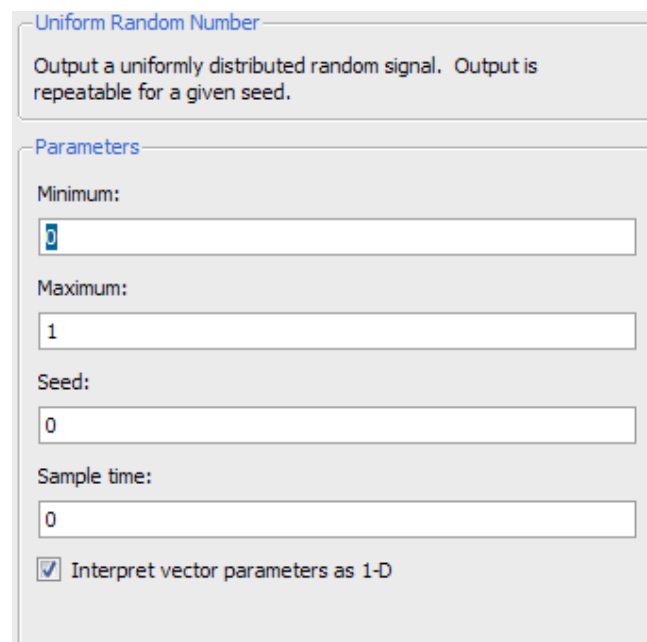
Uniform Random Number

Output a uniformly distributed random signal. Output is repeatable for a given seed.

Parameters

Minimum:

0

Maximum:

1

Seed:

0

Sample time:

0

Interpret vector parameters as 1-D